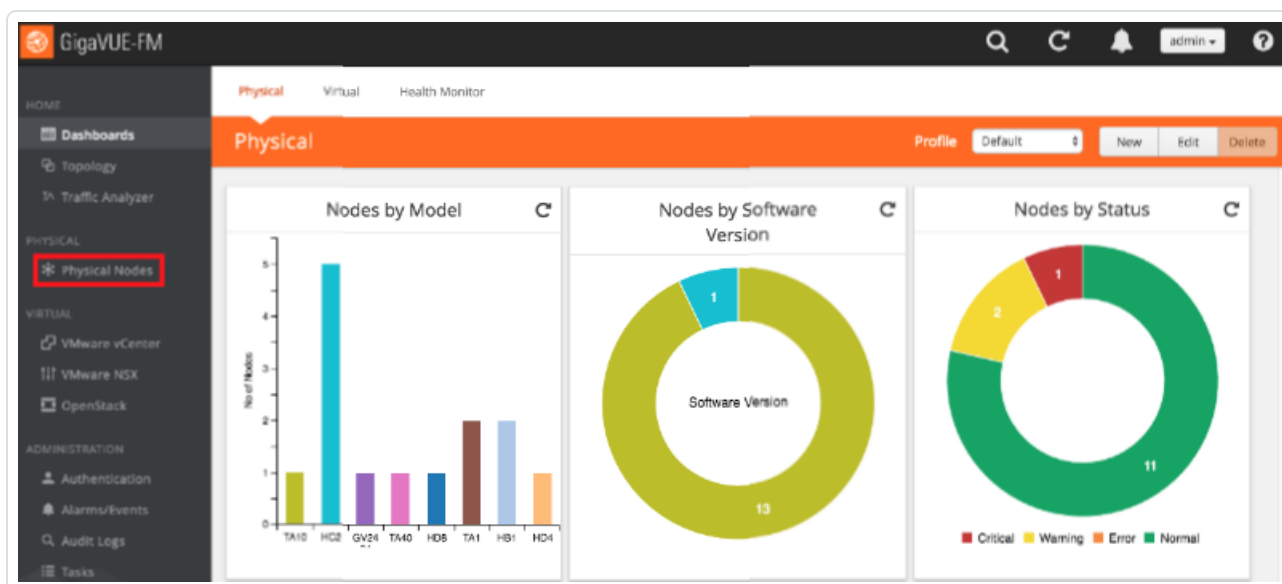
GigaVUE-FM

admin

HOME
Dashboards
Topology
Traffic Analyzer
PHYSICAL
Physical Nodes
VIRTUAL
VMware vCenter
VMware NSX
OpenStack
ADMINISTRATION
Authentication
Alarms/Events
Audit Logs
Tasks

Physical Virtual Health Monitor

Physical

Profile Default New Edit Delete

Nodes by Model

No of Nodes

0
1
2
3
4
5

TA10 HC2 GV24 TA40 HD8 TA1 HB1 HD4

Nodes by Software Version

1
Software Version
13

Nodes by Status

1
2
11

Critical Warning Error Normal